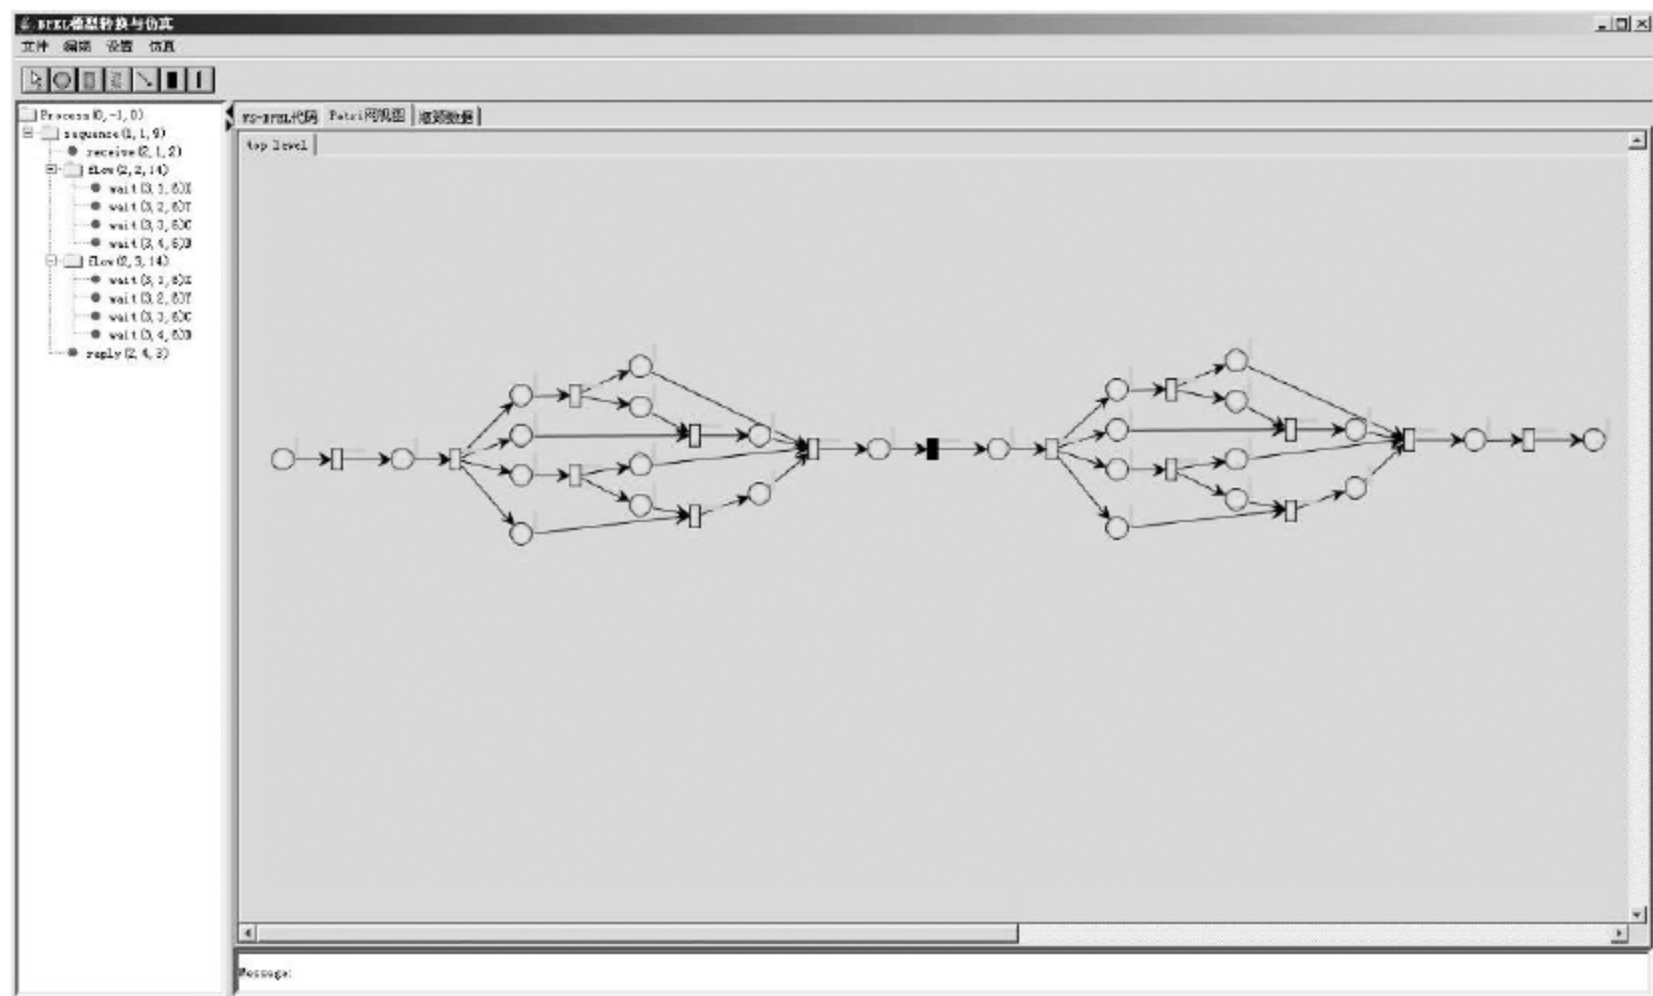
BPEL模型转换与仿真

文件 编辑 设置 仿真

Process (0, -1, 0)
sequence (1, 1, 9)
receive (2, 1, 2)
flow (2, 2, 14)
wait (3, 1, 6)X
wait (3, 2, 6)Y
wait (3, 3, 6)C
wait (3, 4, 6)D
flow (2, 3, 14)
wait (3, 1, 6)X
wait (3, 2, 6)Y
wait (3, 3, 6)C
wait (3, 4, 6)D
reply (2, 4, 3)

WS-BPEL代码 | Petri网视图 | 检测数据

top level

Message: